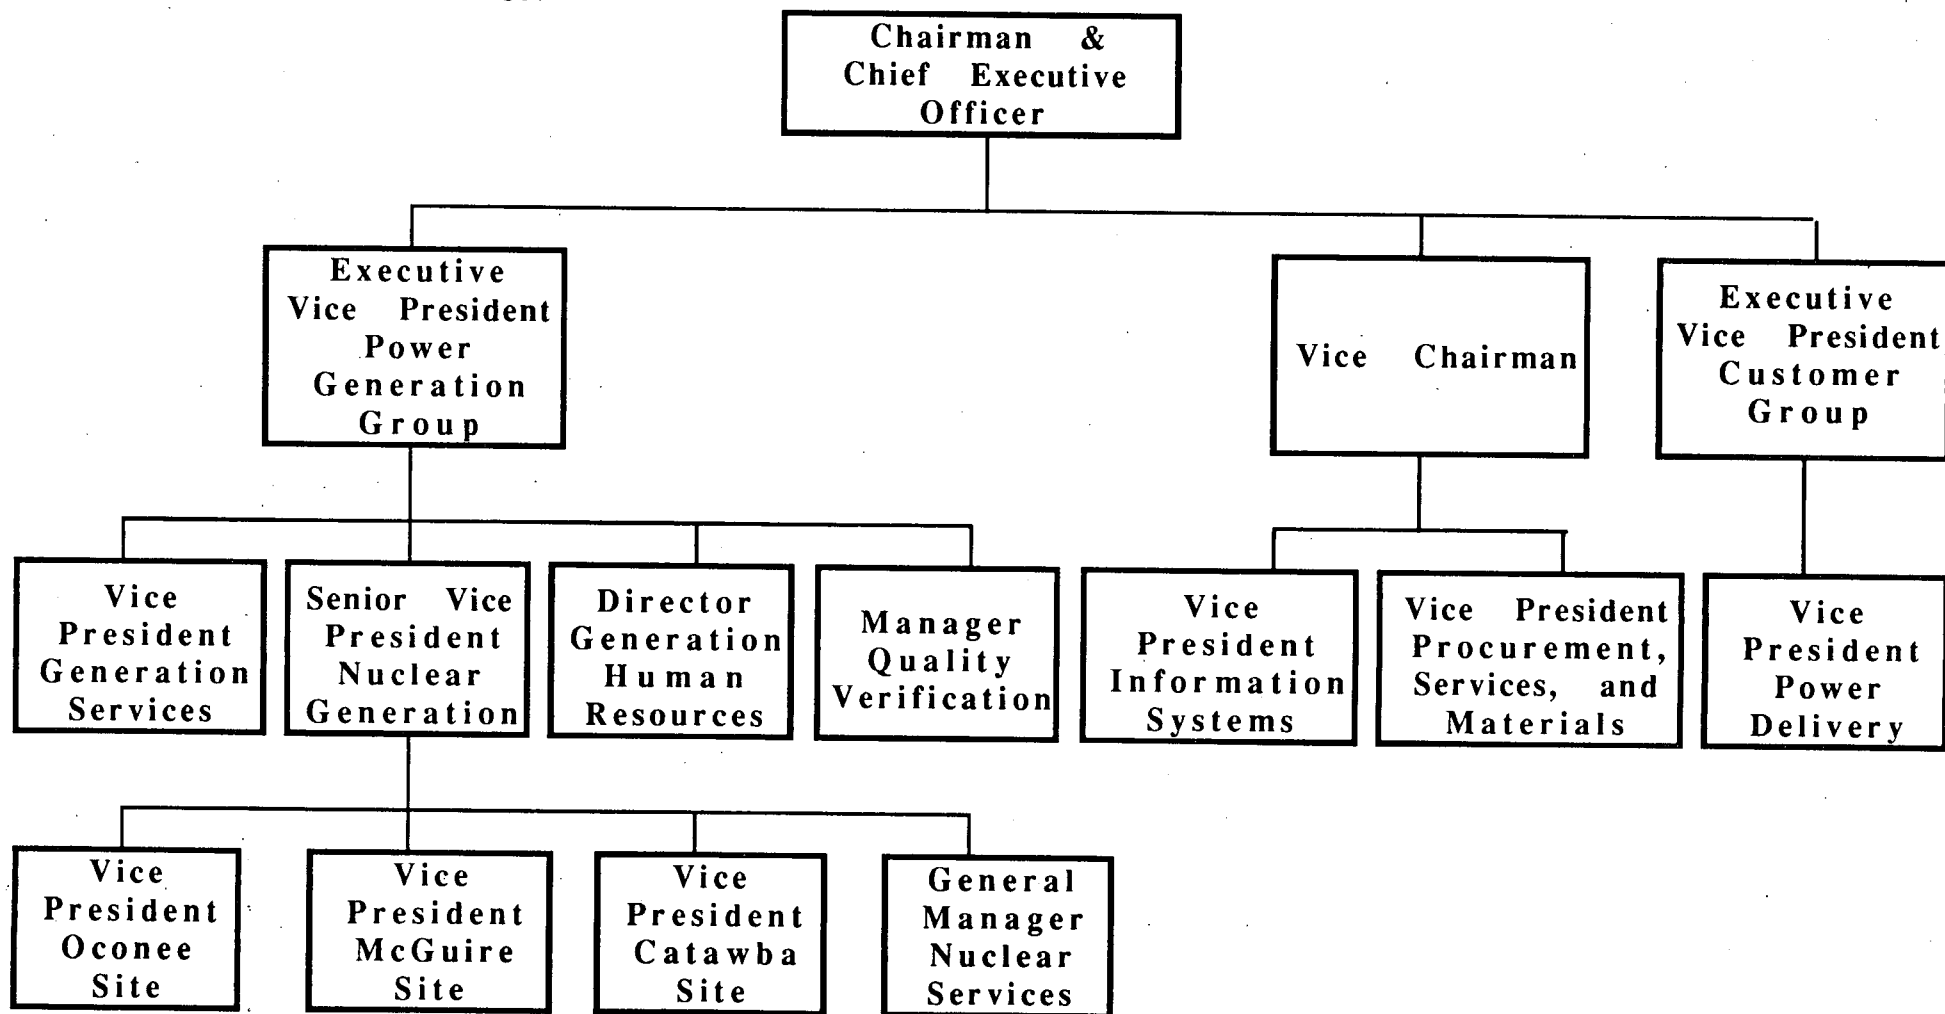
Chairman & Chief Executive Officer

Executive Vice President Power Generation Group

Vice Chairman

Executive Vice President Customer Group

Vice President Generation Services

Senior Vice President Nuclear Generation

Director Generation Human Resources

Manager Quality Verification

Vice President Information Systems

Vice President Procurement, Services, and Materials

Vice President Power Delivery

Vice President Oconee Site

Vice President McGuire Site

Vice President Catawba Site

General Manager Nuclear Services